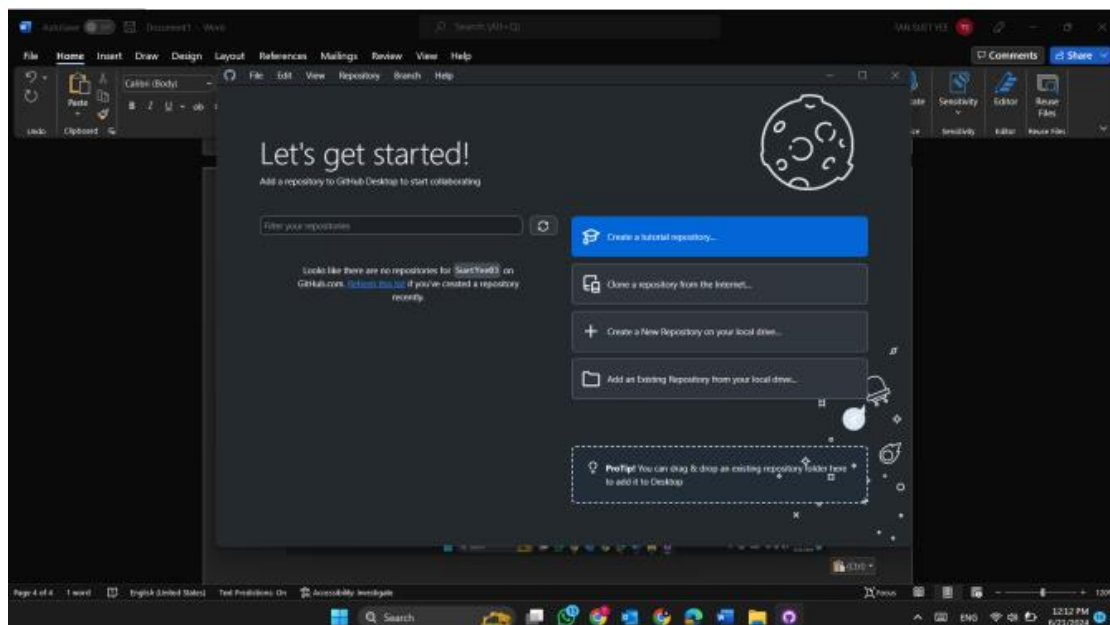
AutoSave Off Document1 - Word
Search (Alt+Q)
File Home Insert Draw Design Layout References Mailings Review View Help
Comments Share
Undo Clipboard Paste Calibri (Body)
Sensitivity Editor Reuse Files
File Edit View Repository Branch Help

Let's get started!
Add a repository to GitHub Desktop to start collaborating

Filter your repositories

Looks like there are no repositories for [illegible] on GitHub.com. Refresh this list if you've created a repository recently.

Create a tutorial repository...
Clone a repository from the Internet...
Create a New Repository on your local drive...
Add an Existing Repository from your local drive...

ProTip! You can drag & drop an existing repository folder here to add it to Desktop

(Ctrl)
Page 4 of 4 1 word English (United States) Text Predictions: On Accessibility: Investigate
Focus
Search
ENG 12:12 PM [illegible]